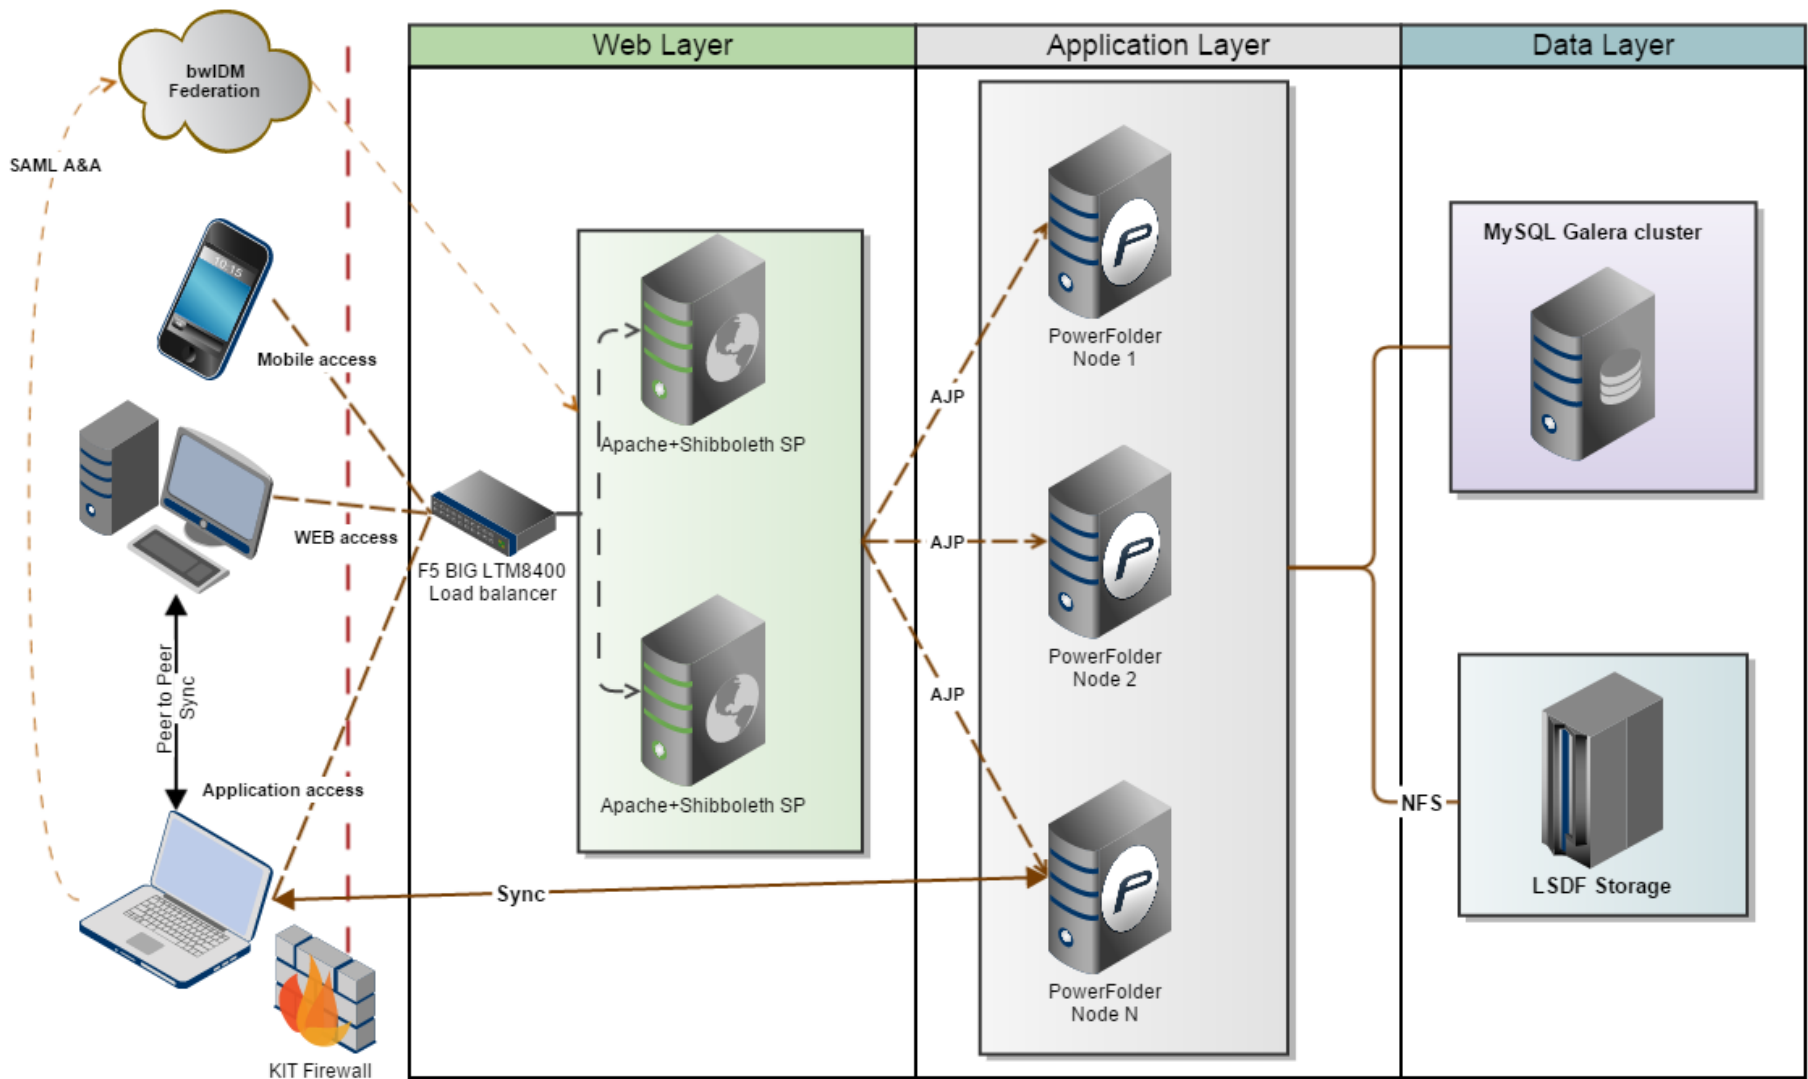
bwIDM Federation

SAML A&A

Web Layer

Application Layer

Data Layer

Mobile access

WEB access

Peer to Peer Sync

Application access

KIT Firewall

F5 BIG LTM8400 Load balancer

Apache+Shibboleth SP

Apache+Shibboleth SP

AJP

AJP

AJP

PowerFolder Node 1

PowerFolder Node 2

PowerFolder Node N

Sync

MySQL Galera cluster

NFS

LSDF Storage